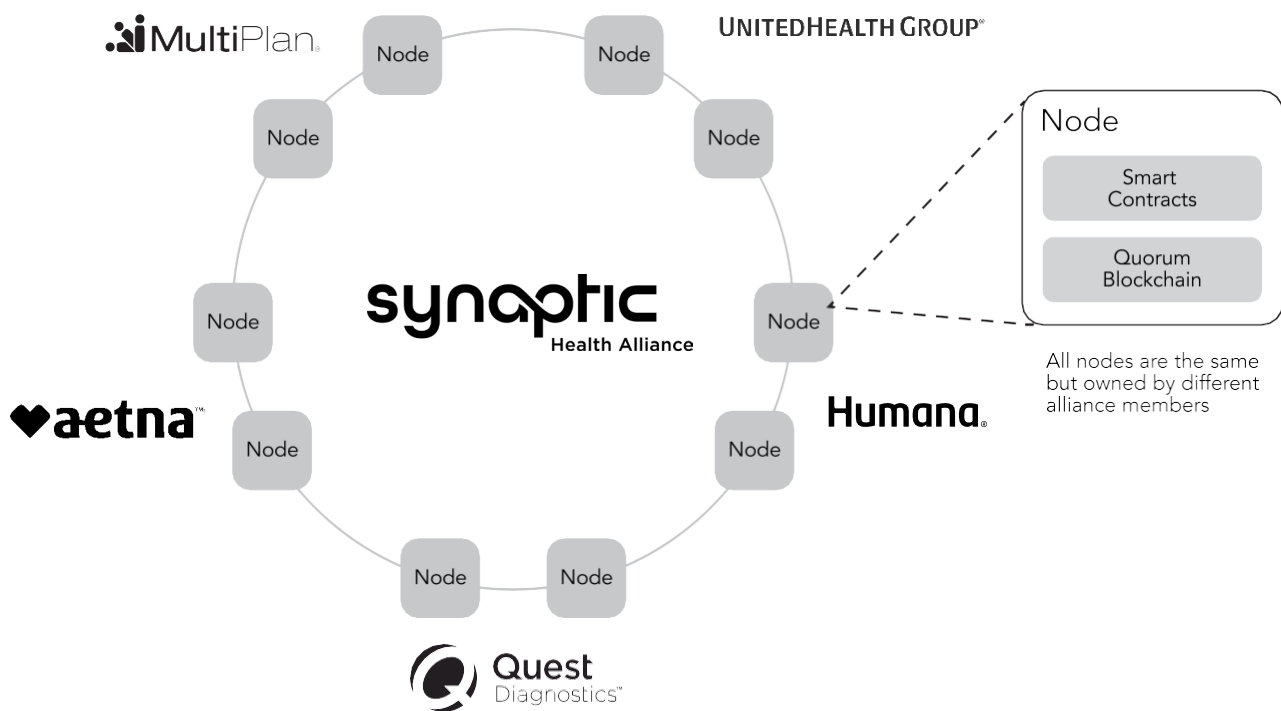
MultiPlan

Node

Node

UNITEDHEALTH GROUP

Node

Node

Node

Smart Contracts

Quorum Blockchain

Node

synaptic
Health Alliance

Node

All nodes are the same but owned by different alliance members

aetna

Humana

Node

Node

Node

Node

Quest Diagnostics